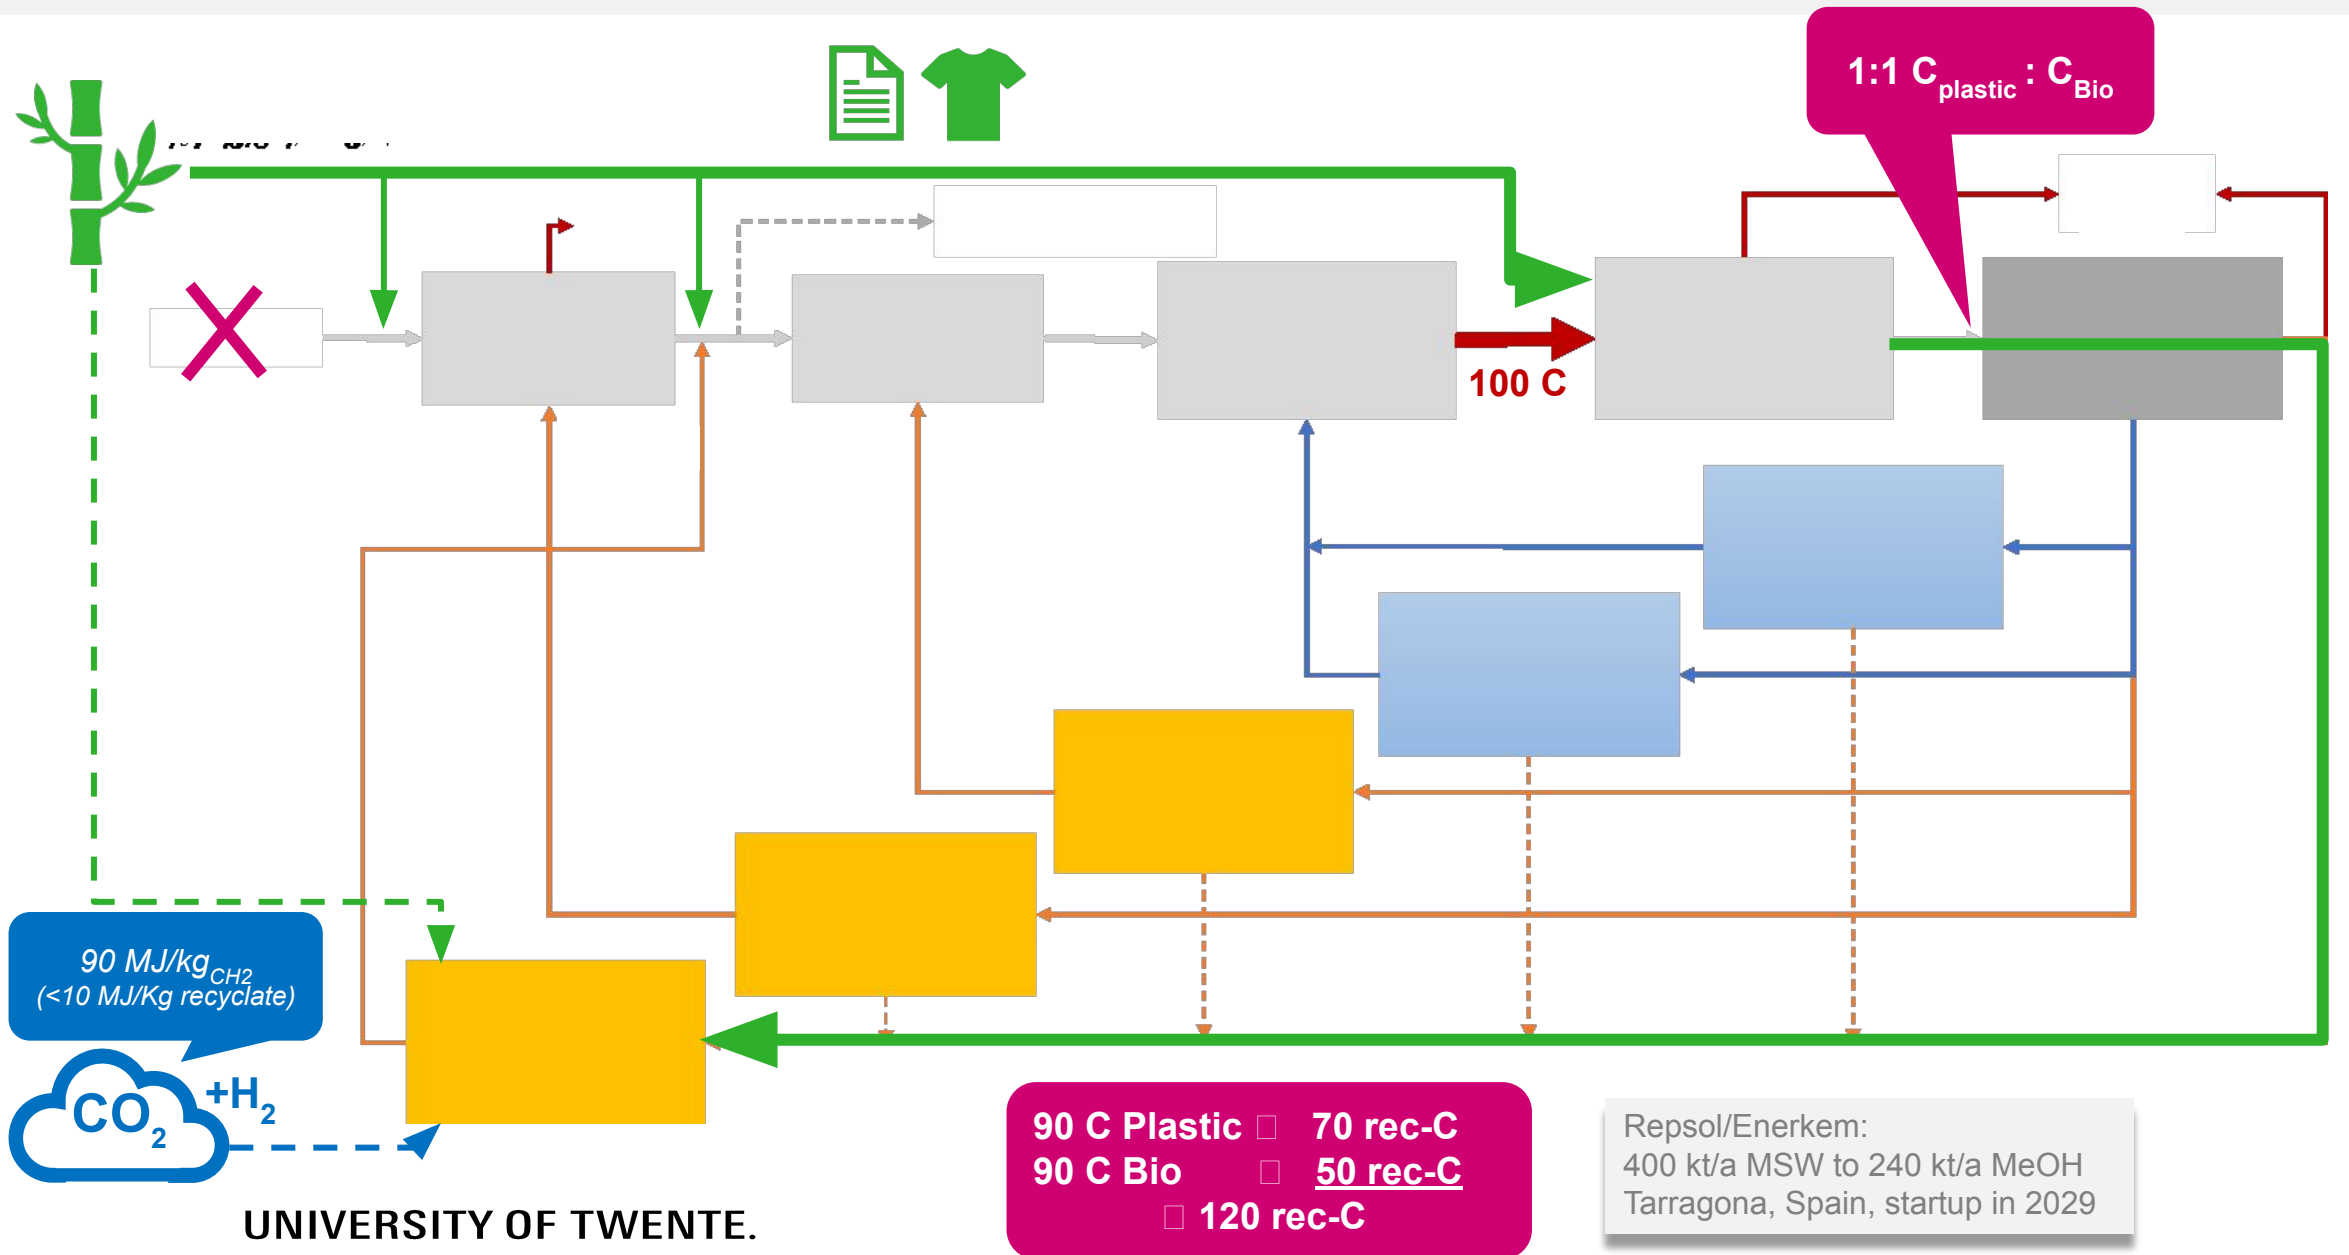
1:1 $C_{plastic}$ : $C_{Bio}$

100 C

90 MJ/kg$_{CH2}$
(<10 MJ/Kg recyclate)

$CO_2$ $+H_2$

UNIVERSITY OF TWENTE.

90 C Plastic □ 70 rec-C
90 C Bio □ 50 rec-C
□ 120 rec-C

Repsol/Enerkem:
400 kt/a MSW to 240 kt/a MeOH
Tarragona, Spain, startup in 2029